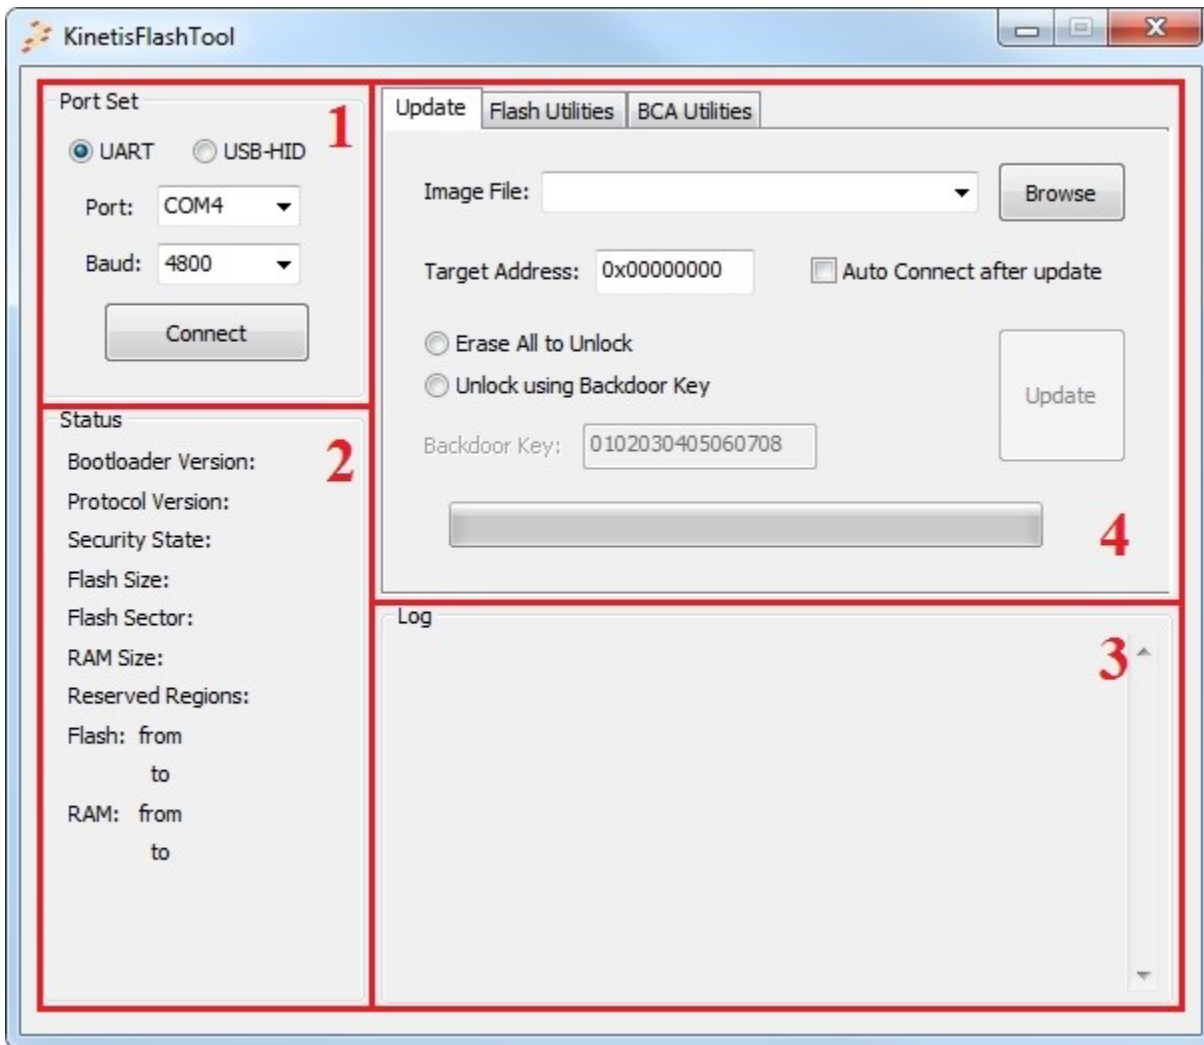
KinetisFlashTool

Port Set
1
UART
USB-HID
Port: COM4
Baud: 4800
Connect

Status
2
Bootloader Version:
Protocol Version:
Security State:
Flash Size:
Flash Sector:
RAM Size:
Reserved Regions:
Flash: from
to
RAM: from
to

Update
Flash Utilities
BCA Utilities

Image File:
Browse
Target Address: 0x00000000
Auto Connect after update
Erase All to Unlock
Unlock using Backdoor Key
Update
Backdoor Key: 0102030405060708
4

Log
3